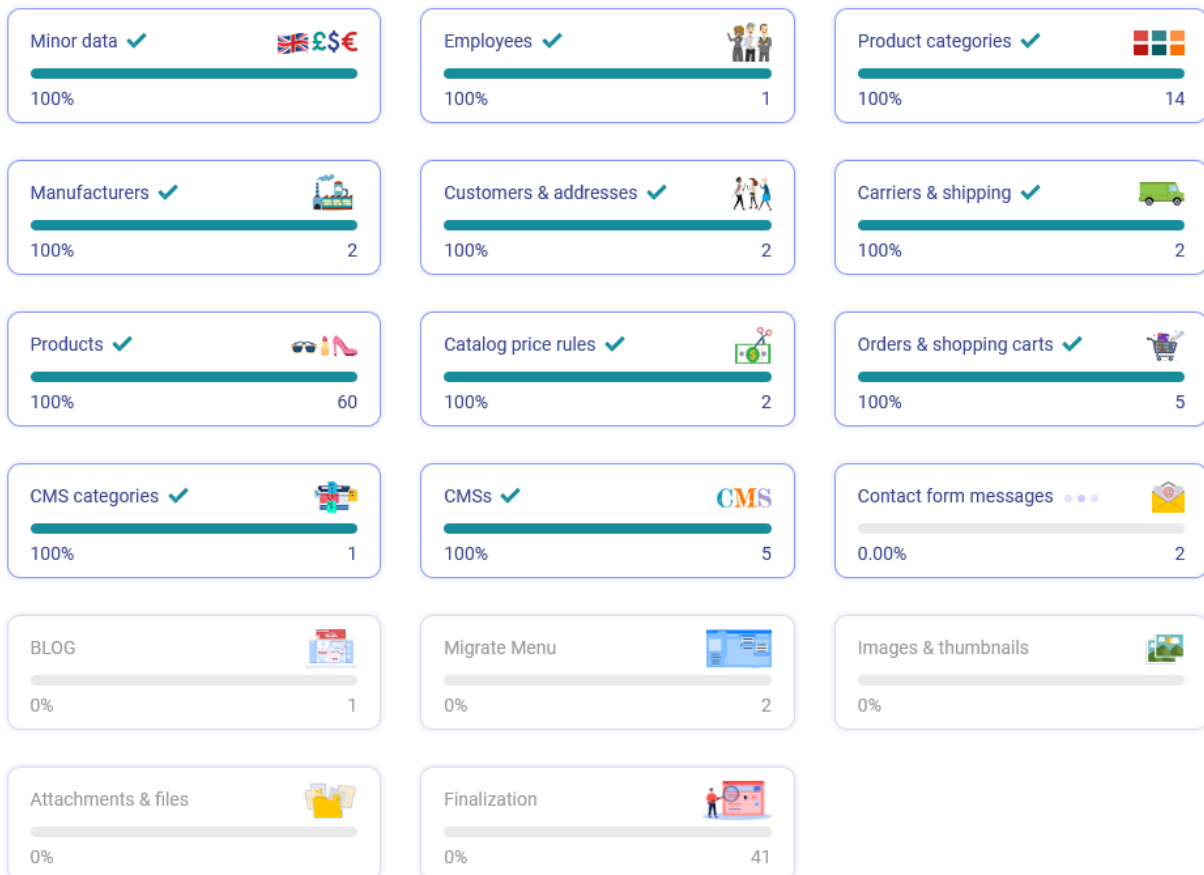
Minor data
£$€
100%

Employees
100%
1

Product categories
100%
14

Manufacturers
100%
2

Customers & addresses
100%
2

Carriers & shipping
100%
2

Products
100%
60

Catalog price rules
100%
2

Orders & shopping carts
100%
5

CMS categories
100%
1

CMSs
CMS
100%
5

Contact form messages
0.00%
2

BLOG
0%
1

Migrate Menu
0%
2

Images & thumbnails
0%

Attachments & files
0%

Finalization
0%
41